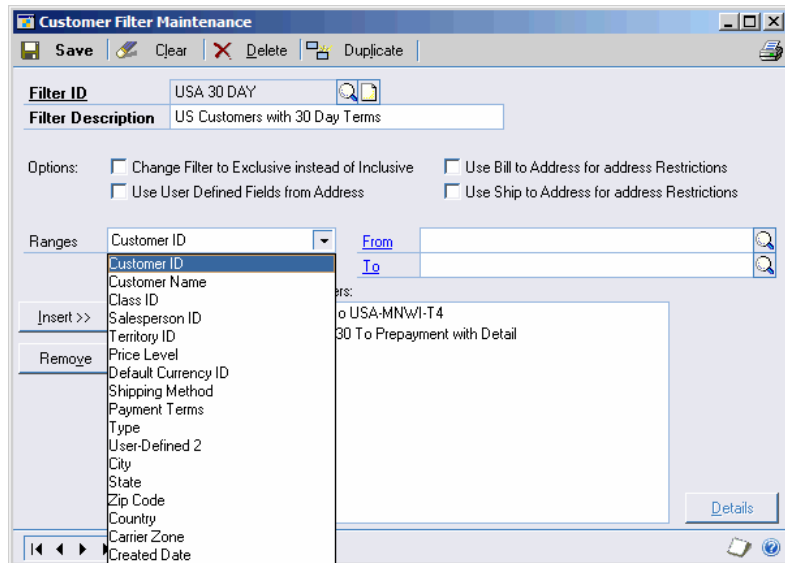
Customer Filter Maintenance

Save Clear Delete Duplicate

Filter ID USA 30 DAY
Filter Description US Customers with 30 Day Terms

Options: Change Filter to Exclusive instead of Inclusive
Use User Defined Fields from Address
Use Bill to Address for address Restrictions
Use Ship to Address for address Restrictions

Ranges Customer ID
From
To

Customer ID
Customer Name
Class ID
Salesperson ID
Territory ID
Price Level
Default Currency ID
Shipping Method
Payment Terms
Type
User-Defined 2
City
State
Zip Code
Country
Carrier Zone
Created Date

ers:
o USA-MNWI-T4
30 To Prepayment with Detail

Insert >>
Remove

Details